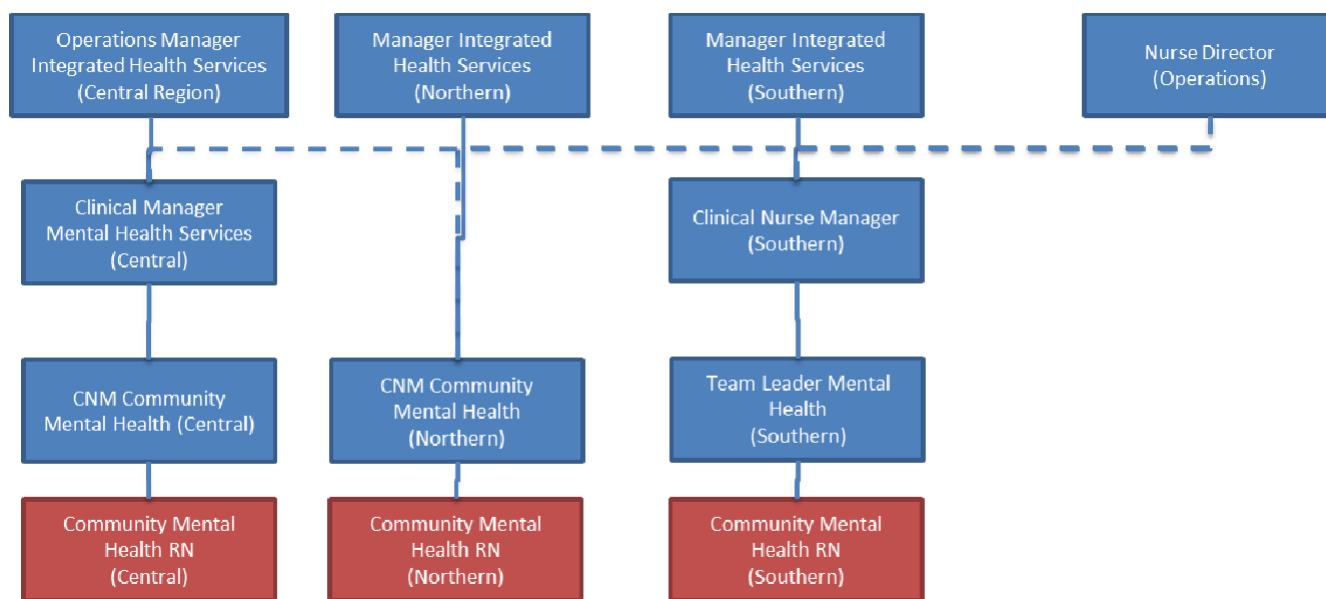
Operations Manager Integrated Health Services (Central Region)

Manager Integrated Health Services (Northern)

Manager Integrated Health Services (Southern)

Nurse Director (Operations)

Clinical Manager Mental Health Services (Central)

Clinical Nurse Manager (Southern)

CNM Community Mental Health (Central)

CNM Community Mental Health (Northern)

Team Leader Mental Health (Southern)

Community Mental Health RN (Central)

Community Mental Health RN (Northern)

Community Mental Health RN (Southern)